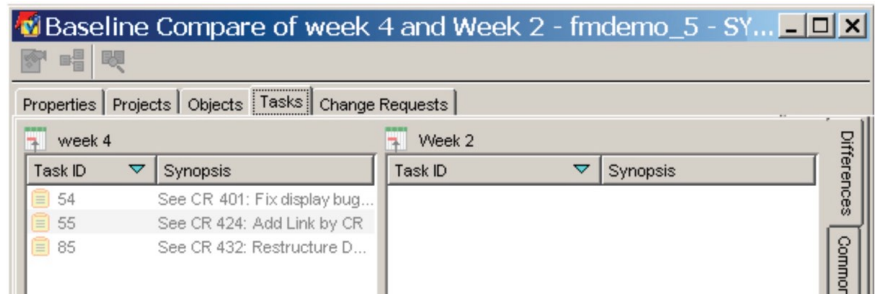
Baseline Compare of week 4 and Week 2 - fmdemo_5 - SY...

Properties | Projects | Objects | Tasks | Change Requests

week 4

| Task ID | Synopsis |
|---|---|
| 54 | See CR 401: Fix display bug... |
| 55 | See CR 424: Add Link by CR |
| 85 | See CR 432: Restructure D... |

Week 2

| Task ID | Synopsis |
|---|---|

Differences

Commor